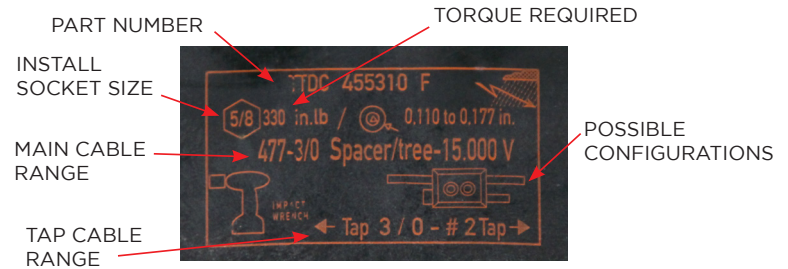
PART NUMBER
TORQUE REQUIRED
INSTALL SOCKET SIZE
TTDC 455310 F
5/8 330 in.lb / 0,110 to 0,177 in.
MAIN CABLE RANGE
477-3/0 Spacer/tree-15.000 V
POSSIBLE CONFIGURATIONS
IMPACT WRENCH
TAP CABLE RANGE
Tap 3 / 0 - # 2 Tap